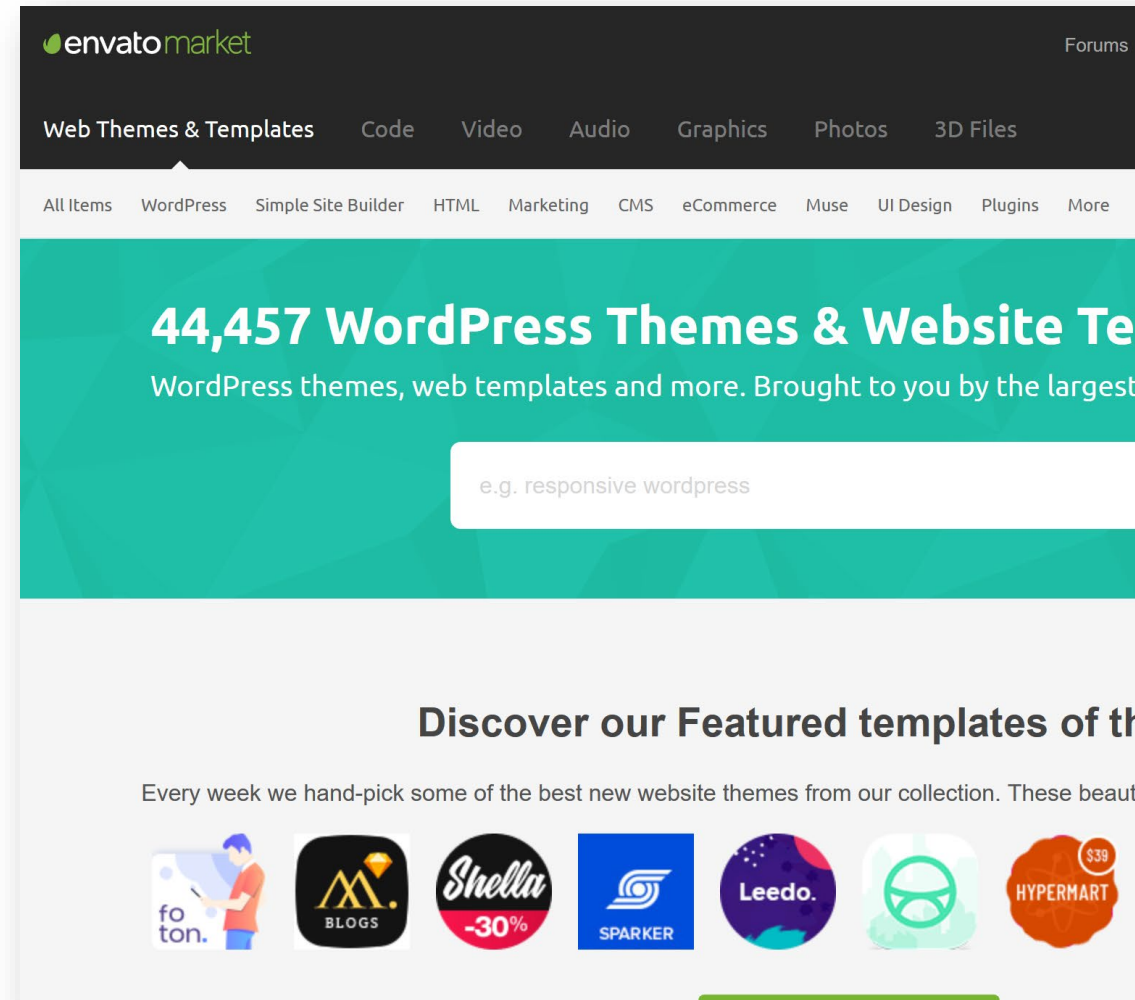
envato market

Forums

Web Themes & Templates Code Video Audio Graphics Photos 3D Files

All Items WordPress Simple Site Builder HTML Marketing CMS eCommerce Muse UI Design Plugins More

44,457 WordPress Themes & Website Te

WordPress themes, web templates and more. Brought to you by the largest

e.g. responsive wordpress

Discover our Featured templates of th

Every week we hand-pick some of the best new website themes from our collection. These beaut

fo ton.

BLOGS

Shella -30%

SPARKER

Leedo.

$39 HYPERMART